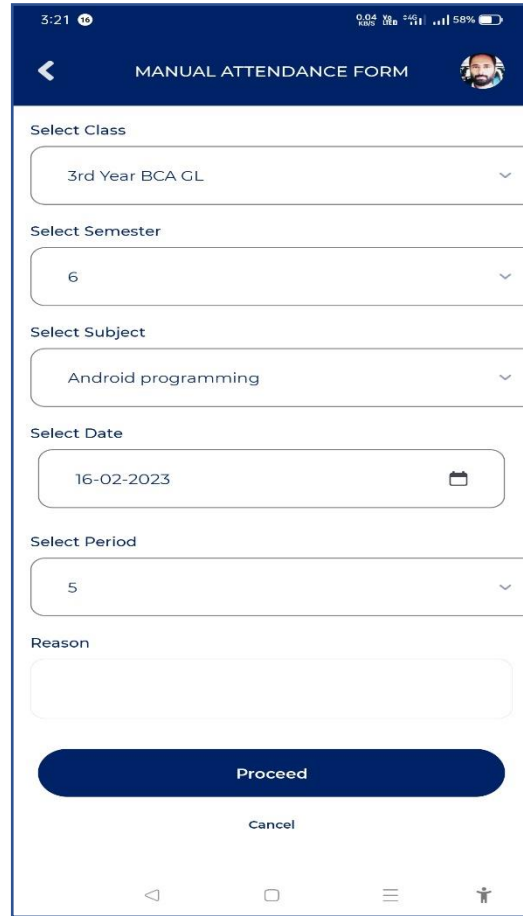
3:21 16 0.04 KB/S Vo LTE 4G 58%

MANUAL ATTENDANCE FORM

Select Class

3rd Year BCA GL

Select Semester

6

Select Subject

Android programming

Select Date

16-02-2023

Select Period

5

Reason

Proceed

Cancel